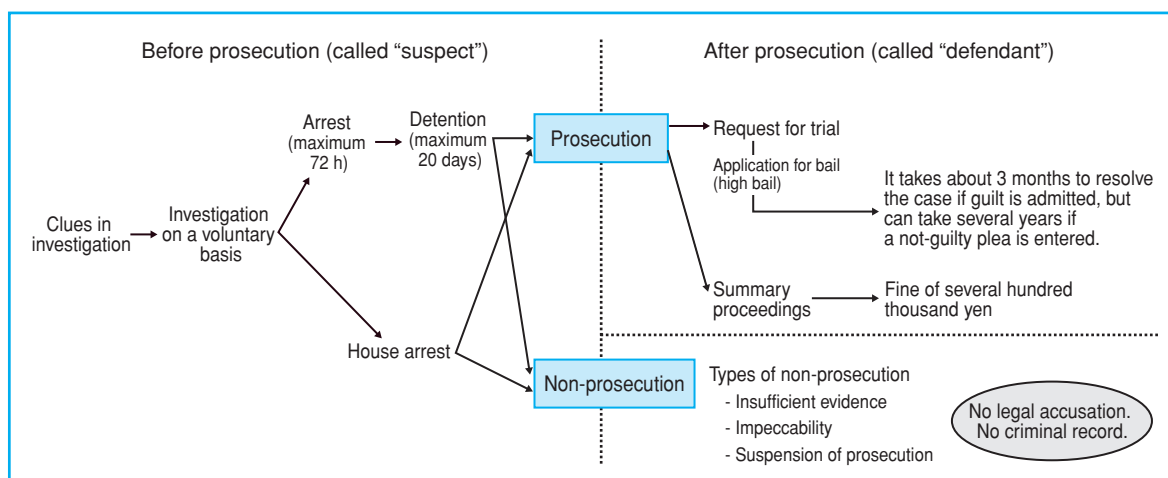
Before prosecution (called “suspect”)

After prosecution (called “defendant”)

Clues in investigation

Investigation on a voluntary basis

Arrest (maximum 72 h)

Detention (maximum 20 days)

House arrest

Prosecution

Non-prosecution

Request for trial

Application for bail (high bail)

It takes about 3 months to resolve the case if guilt is admitted, but can take several years if a not-guilty plea is entered.

Summary proceedings

Fine of several hundred thousand yen

Types of non-prosecution
- Insufficient evidence
- Impeccability
- Suspension of prosecution

No legal accusation. No criminal record.